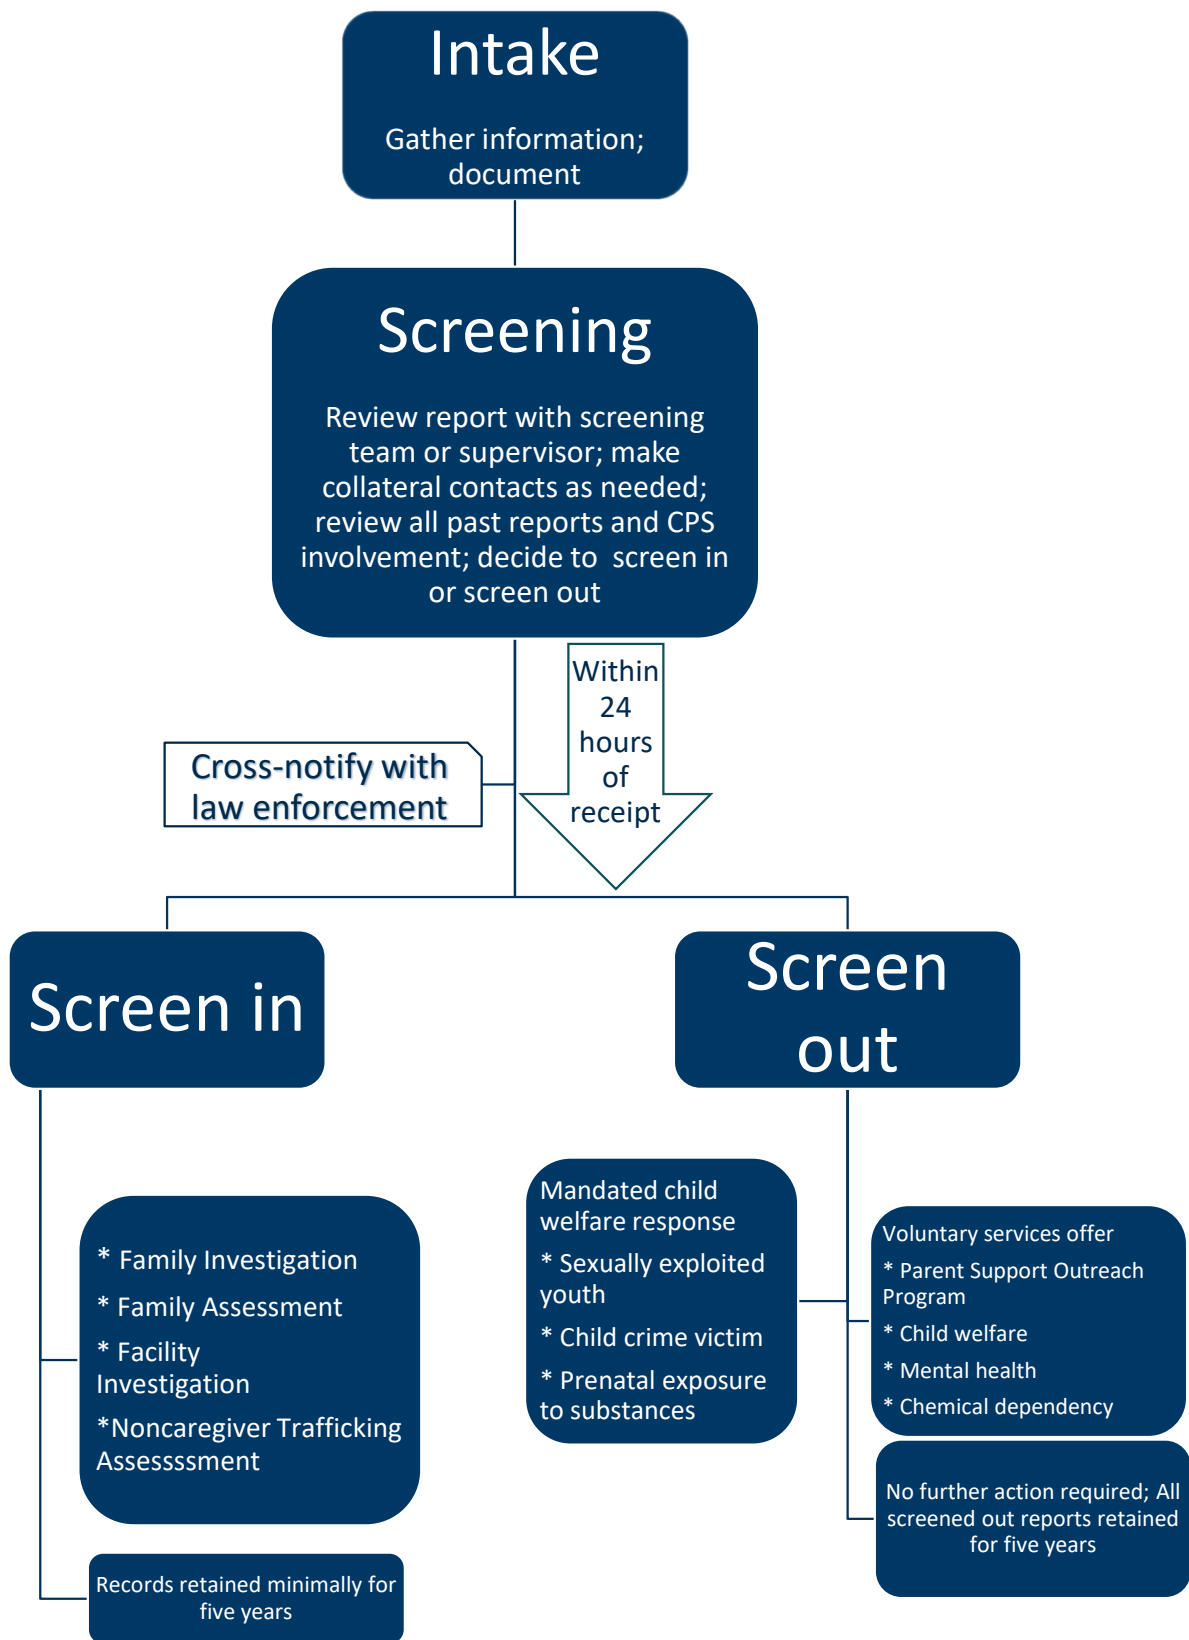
Intake

Gather information; document

Screening

Review report with screening team or supervisor; make collateral contacts as needed; review all past reports and CPS involvement; decide to screen in or screen out

Within 24 hours of receipt

Cross-notify with law enforcement

Screen in

Screen out

* Family Investigation

* Family Assessment

* Facility Investigation

*Noncaregiver Trafficking Assessssment

Records retained minimally for five years

Mandated child welfare response

* Sexually exploited youth

* Child crime victim

* Prenatal exposure to substances

Voluntary services offer

* Parent Support Outreach Program

* Child welfare

* Mental health

* Chemical dependency

No further action required; All screened out reports retained for five years